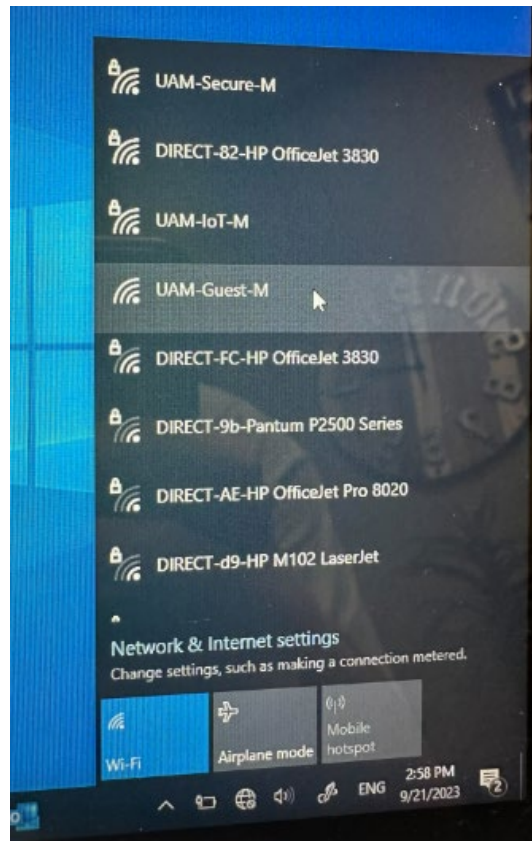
UAM-Secure-M

DIRECT-82-HP OfficeJet 3830

UAM-IoT-M

UAM-Guest-M

DIRECT-FC-HP OfficeJet 3830

DIRECT-9b-Pantum P2500 Series

DIRECT-AE-HP OfficeJet Pro 8020

DIRECT-d9-HP M102 LaserJet

Network & Internet settings
Change settings, such as making a connection metered.

Wi-Fi

Airplane mode

Mobile hotspot

ENG

2:58 PM
9/21/2023

2